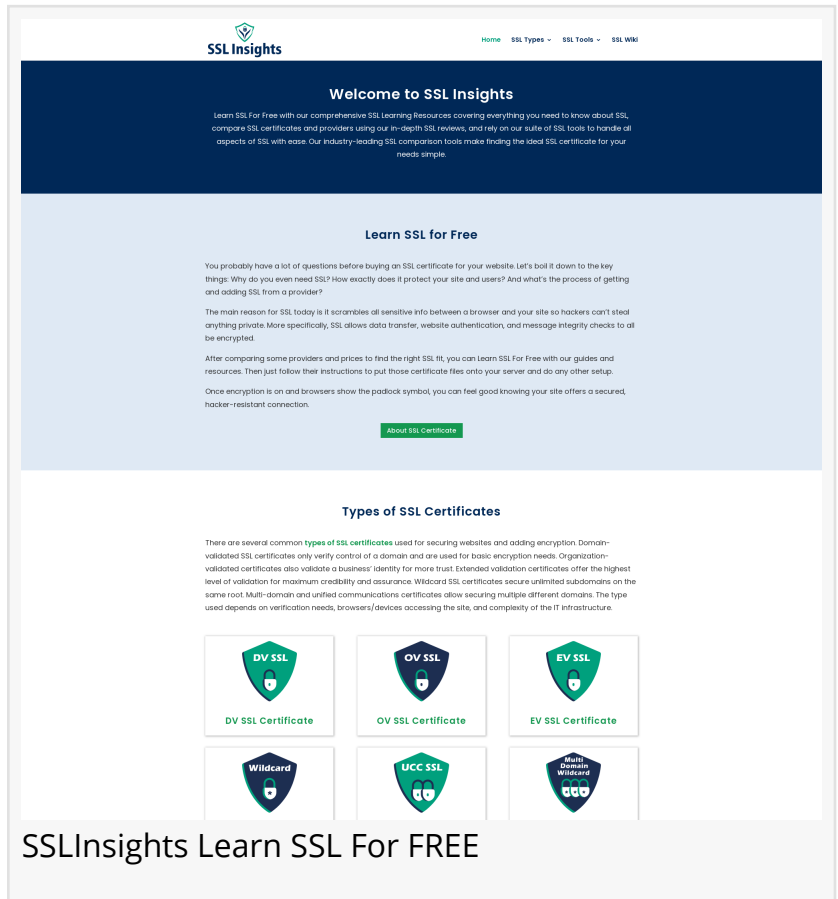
SSL Insights

Home SSL Types SSL Tools SSL Wiki

Welcome to SSL Insights

Learn SSL For Free with our comprehensive SSL Learning Resources covering everything you need to know about SSL, compare SSL certificates and providers using our in-depth SSL reviews, and rely on our suite of SSL tools to handle all aspects of SSL with ease. Our industry-leading SSL comparison tools make finding the ideal SSL certificate for your needs simple.

Learn SSL for Free

You probably have a lot of questions before buying an SSL certificate for your website. Let's boil it down to the key things: Why do you even need SSL? How exactly does it protect your site and users? And what's the process of getting and adding SSL from a provider?

The main reason for SSL today is it scrambles all sensitive info between a browser and your site so hackers can't steal anything private. More specifically, SSL allows data transfer, website authentication, and message integrity checks to all be encrypted.

After comparing some providers and prices to find the right SSL fit, you can Learn SSL For Free with our guides and resources. Then just follow their instructions to put those certificate files onto your server and do any other setup.

Once encryption is on and browsers show the padlock symbol, you can feel good knowing your site offers a secured, hacker-resistant connection.

About SSL Certificate

Types of SSL Certificates

There are several common types of SSL certificates used for securing websites and adding encryption. Domain-validated SSL certificates only verify control of a domain and are used for basic encryption needs. Organization-validated certificates also validate a business' identity for more trust. Extended validation certificates offer the highest level of validation for maximum credibility and assurance. Wildcard SSL certificates secure unlimited subdomains on the same root. Multi-domain and unified communications certificates allow securing multiple different domains. The type used depends on verification needs, browsers/devices accessing the site, and complexity of the IT infrastructure.

DV SSL
DV SSL Certificate

OV SSL
OV SSL Certificate

EV SSL
EV SSL Certificate

Wildcard

UCC SSL

Multi Domain Wildcard

SSLInsights Learn SSL For FREE